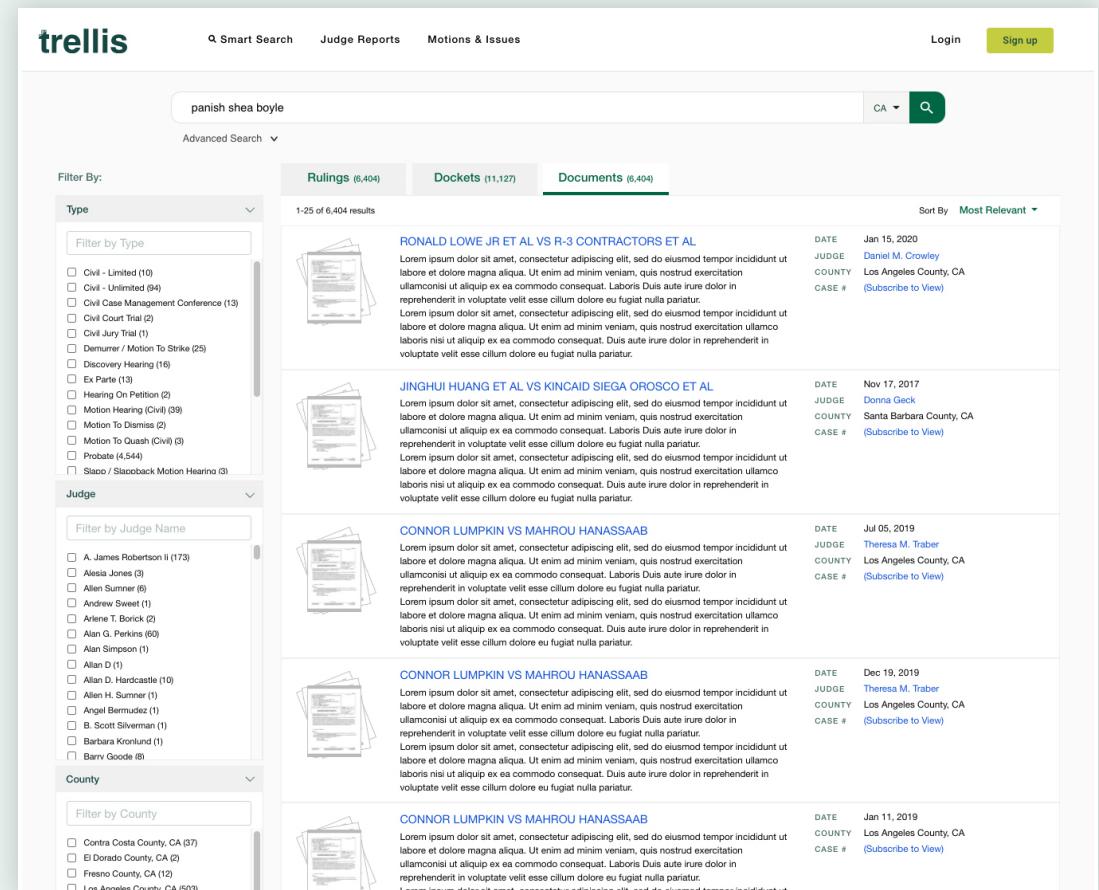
trellis

Smart Search Judge Reports Motions & Issues Login Sign up

panish shea boyle CA

Advanced Search

Filter By:

Type

Filter by Type

Civil - Limited (10)
Civil - Unlimited (94)
Civil Case Management Conference (13)
Civil Court Trial (2)
Civil Jury Trial (1)
Demurrer / Motion To Strike (25)
Discovery Hearing (16)
Ex Parte (13)
Hearing On Petition (2)
Motion Hearing (Civil) (39)
Motion To Dismiss (2)
Motion To Quash (Civil) (3)
Probate (4,544)
Slapp / Slappback Motion Hearing (3)

Judge

Filter by Judge Name

A. James Robertson Ii (173)
Alesia Jones (3)
Allen Sumner (6)
Andrew Sweet (1)
Arlene T. Borick (2)
Alan G. Perkins (60)
Alan Simpson (1)
Allan D (1)
Allan D. Hardcastle (10)
Allen H. Sumner (1)
Angel Bermudez (1)
B. Scott Silverman (1)
Barbara Kronlund (1)
Barry Goode (8)

County

Filter by County

Contra Costa County, CA (37)
El Dorado County, CA (2)
Fresno County, CA (12)
Los Angeles County, CA (503)

Rulings (6,404) Dockets (11,127) Documents (6,404)

1-25 of 6,404 results Sort By Most Relevant

RONALD LOWE JR ET AL VS R-3 CONTRACTORS ET AL
Lorem ipsum dolor sit amet, consectetur adipiscing elit, sed do eiusmod tempor incididunt ut labore et dolore magna aliqua. Ut enim ad minim veniam, quis nostrud exercitation ullamconisi ut aliquip ex ea commodo consequat. Laboris Duis aute irure dolor in reprehenderit in voluptate velit esse cillum dolore eu fugiat nulla pariatur.
Lorem ipsum dolor sit amet, consectetur adipiscing elit, sed do eiusmod tempor incididunt ut labore et dolore magna aliqua. Ut enim ad minim veniam, quis nostrud exercitation ullamco laboris nisi ut aliquip ex ea commodo consequat. Duis aute irure dolor in reprehenderit in voluptate velit esse cillum dolore eu fugiat nulla pariatur.
DATE Jan 15, 2020
JUDGE Daniel M. Crowley
COUNTY Los Angeles County, CA
CASE # (Subscribe to View)

JINGHUI HUANG ET AL VS KINCAID SIEGA OROSCO ET AL
Lorem ipsum dolor sit amet, consectetur adipiscing elit, sed do eiusmod tempor incididunt ut labore et dolore magna aliqua. Ut enim ad minim veniam, quis nostrud exercitation ullamconisi ut aliquip ex ea commodo consequat. Laboris Duis aute irure dolor in reprehenderit in voluptate velit esse cillum dolore eu fugiat nulla pariatur.
Lorem ipsum dolor sit amet, consectetur adipiscing elit, sed do eiusmod tempor incididunt ut labore et dolore magna aliqua. Ut enim ad minim veniam, quis nostrud exercitation ullamco laboris nisi ut aliquip ex ea commodo consequat. Duis aute irure dolor in reprehenderit in voluptate velit esse cillum dolore eu fugiat nulla pariatur.
DATE Nov 17, 2017
JUDGE Donna Geck
COUNTY Santa Barbara County, CA
CASE # (Subscribe to View)

CONNOR LUMPKIN VS MAHROU HANASSAAB
Lorem ipsum dolor sit amet, consectetur adipiscing elit, sed do eiusmod tempor incididunt ut labore et dolore magna aliqua. Ut enim ad minim veniam, quis nostrud exercitation ullamconisi ut aliquip ex ea commodo consequat. Laboris Duis aute irure dolor in reprehenderit in voluptate velit esse cillum dolore eu fugiat nulla pariatur.
Lorem ipsum dolor sit amet, consectetur adipiscing elit, sed do eiusmod tempor incididunt ut labore et dolore magna aliqua. Ut enim ad minim veniam, quis nostrud exercitation ullamco laboris nisi ut aliquip ex ea commodo consequat. Duis aute irure dolor in reprehenderit in voluptate velit esse cillum dolore eu fugiat nulla pariatur.
DATE Jul 05, 2019
JUDGE Theresa M. Traber
COUNTY Los Angeles County, CA
CASE # (Subscribe to View)

CONNOR LUMPKIN VS MAHROU HANASSAAB
Lorem ipsum dolor sit amet, consectetur adipiscing elit, sed do eiusmod tempor incididunt ut labore et dolore magna aliqua. Ut enim ad minim veniam, quis nostrud exercitation ullamconisi ut aliquip ex ea commodo consequat. Laboris Duis aute irure dolor in reprehenderit in voluptate velit esse cillum dolore eu fugiat nulla pariatur.
Lorem ipsum dolor sit amet, consectetur adipiscing elit, sed do eiusmod tempor incididunt ut labore et dolore magna aliqua. Ut enim ad minim veniam, quis nostrud exercitation ullamco laboris nisi ut aliquip ex ea commodo consequat. Duis aute irure dolor in reprehenderit in voluptate velit esse cillum dolore eu fugiat nulla pariatur.
DATE Dec 19, 2019
JUDGE Theresa M. Traber
COUNTY Los Angeles County, CA
CASE # (Subscribe to View)

CONNOR LUMPKIN VS MAHROU HANASSAAB
Lorem ipsum dolor sit amet, consectetur adipiscing elit, sed do eiusmod tempor incididunt ut labore et dolore magna aliqua. Ut enim ad minim veniam, quis nostrud exercitation ullamconisi ut aliquip ex ea commodo consequat. Laboris Duis aute irure dolor in reprehenderit in voluptate velit esse cillum dolore eu fugiat nulla pariatur.
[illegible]
DATE Jan 11, 2019
COUNTY Los Angeles County, CA
CASE # (Subscribe to View)